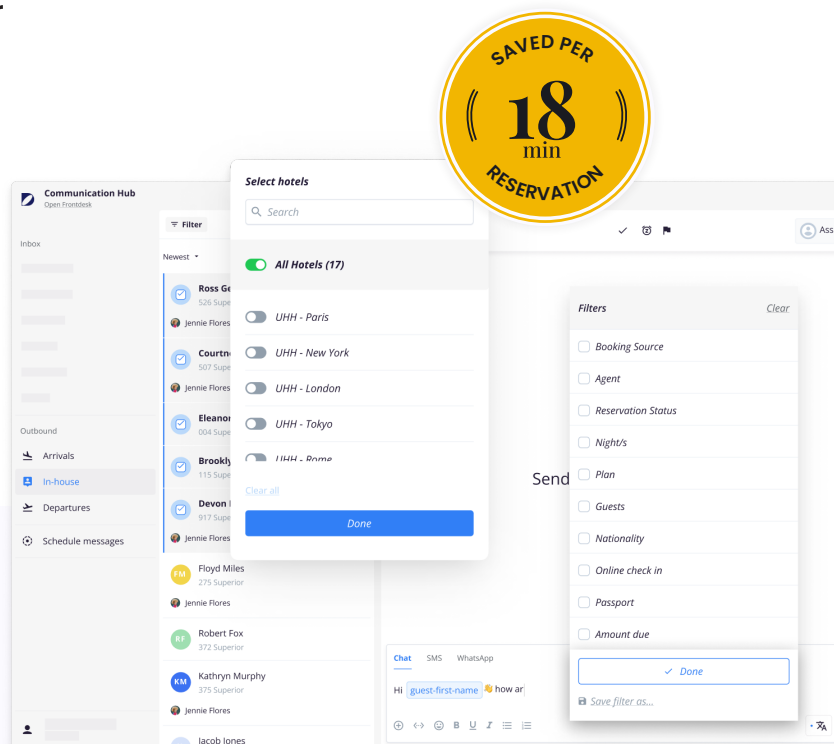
SAVED PER
18
min
RESERVATION

Communication Hub
Open Frontdesk

Inbox

Outbound
Arrivals
In-house
Departures
Schedule messages

Filter
Newest

Ross Ge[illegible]
526 Superi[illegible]
Jennie Flores
Courtn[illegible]
507 Superi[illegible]
Jennie Flores
Eleanor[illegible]
004 Superi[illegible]
Brookly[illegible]
115 Superi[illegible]
Devon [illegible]
917 Superi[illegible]
Jennie Flores
FM Floyd Miles
275 Superior
Jennie Flores
RF Robert Fox
372 Superior
KM Kathryn Murphy
375 Superior
Jennie Flores
Jacob Jones

Select hotels
Search
All Hotels (17)
UHH - Paris
UHH - New York
UHH - London
UHH - Tokyo
UHH - Rome
Clear all
Done

Ass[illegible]

Send

Filters
Clear
Booking Source
Agent
Reservation Status
Night/s
Plan
Guests
Nationality
Online check in
Passport
Amount due
Done
Save filter as...

Chat SMS WhatsApp
Hi guest-first-name 👋 how ar